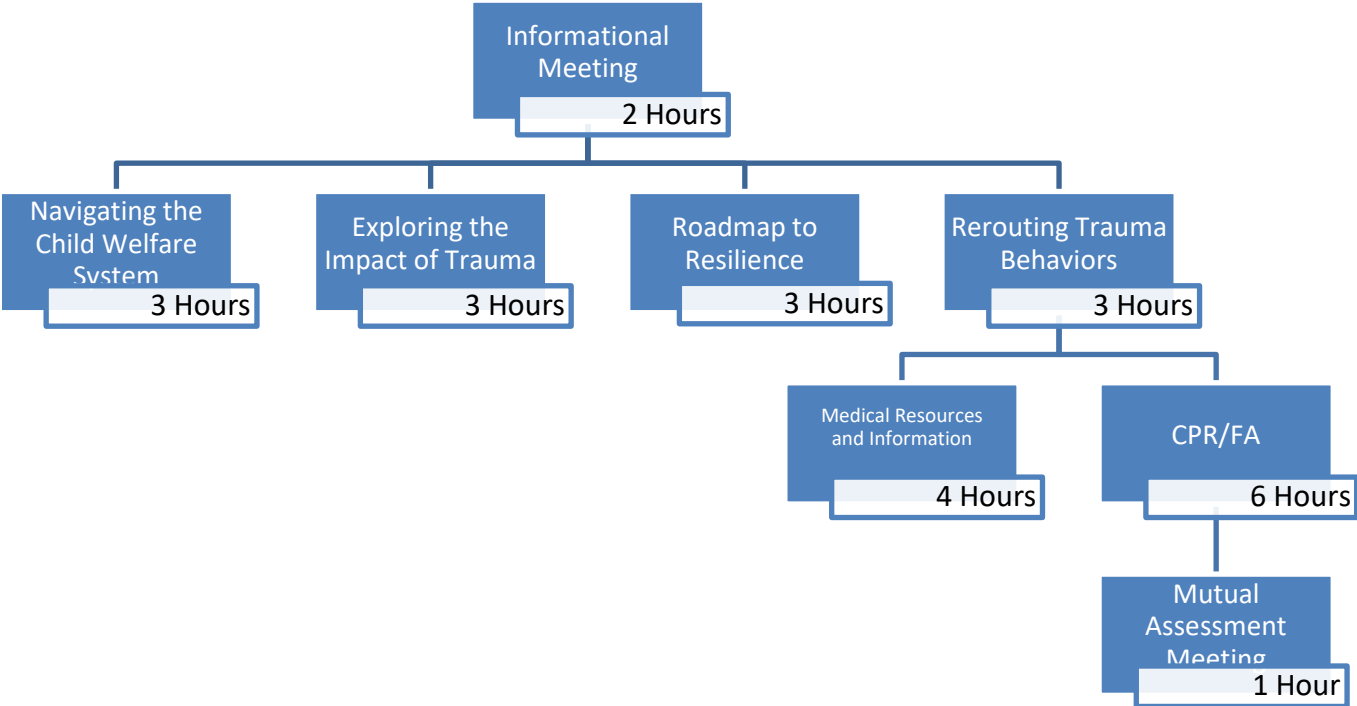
Informational Meeting
2 Hours

Navigating the Child Welfare System
3 Hours

Exploring the Impact of Trauma
3 Hours

Roadmap to Resilience
3 Hours

Rerouting Trauma Behaviors
3 Hours

Medical Resources and Information
4 Hours

CPR/FA
6 Hours

Mutual Assessment Meeting
1 Hour